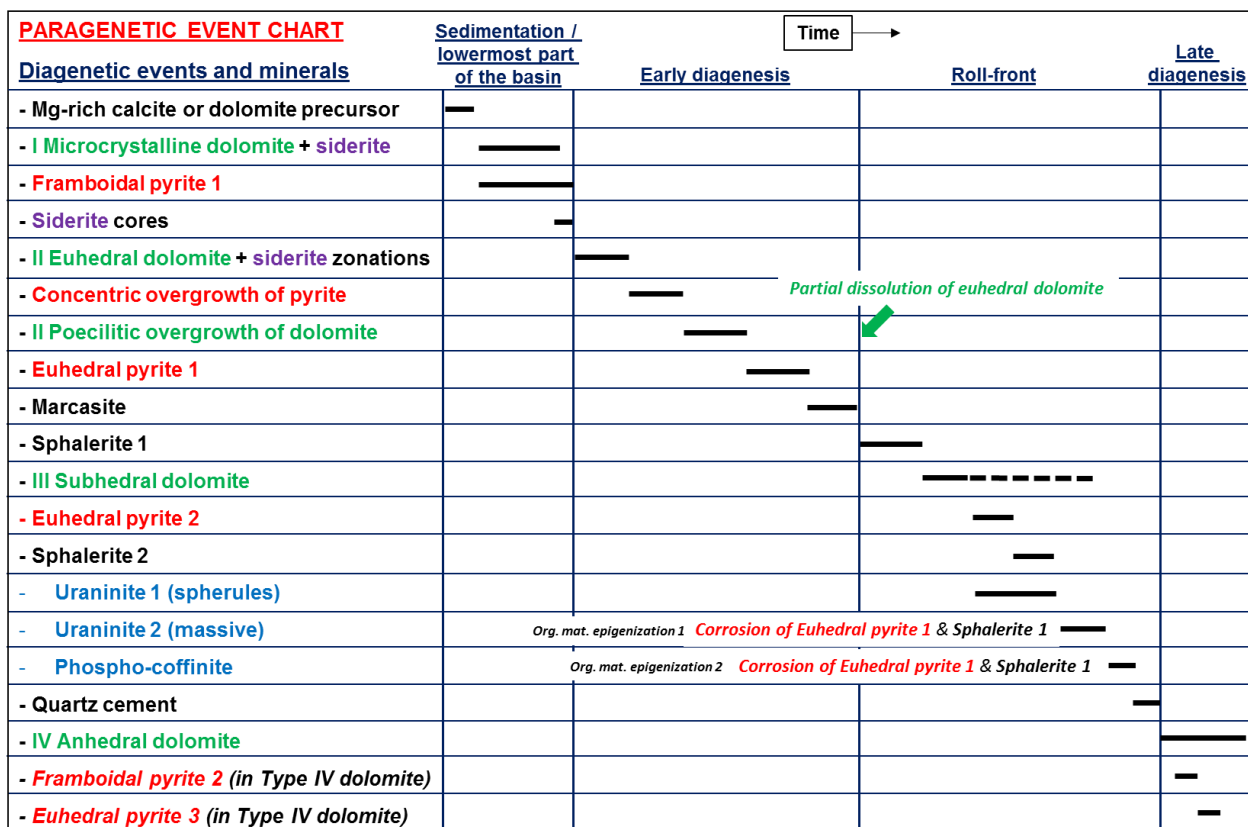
| PARAGENETIC EVENT CHART<br>Diagenetic events and minerals | Sedimentation / lowermost part of the basin | Early diagenesis | Roll-front | Late diagenesis |
|---|---|---|---|---|
| - Mg-rich calcite or dolomite precursor | | | | |
| - I Microcrystalline dolomite + siderite | | | | |
| - Framboidal pyrite 1 | | | | |
| - Siderite cores | | | | |
| - II Euhedral dolomite + siderite zonations | | | | |
| - Concentric overgrowth of pyrite | | | Partial dissolution of euhedral dolomite | |
| - II Poecilitic overgrowth of dolomite | | | | |
| - Euhedral pyrite 1 | | | | |
| - Marcasite | | | | |
| - Sphalerite 1 | | | | |
| - III Subhedral dolomite | | | | |
| - Euhedral pyrite 2 | | | | |
| - Sphalerite 2 | | | | |
| - Uraninite 1 (spherules) | | | | |
| - Uraninite 2 (massive) | | Org. mat. epigenization 1 Corrosion of Euhedral pyrite 1 & Sphalerite 1 | | |
| - Phospho-coffinite | | Org. mat. epigenization 2 Corrosion of Euhedral pyrite 1 & Sphalerite 1 | | |
| - Quartz cement | | | | |
| - IV Anhedral dolomite | | | | |
| - Framboidal pyrite 2 (in Type IV dolomite) | | | | |
| - Euhedral pyrite 3 (in Type IV dolomite) | | | | |

Time